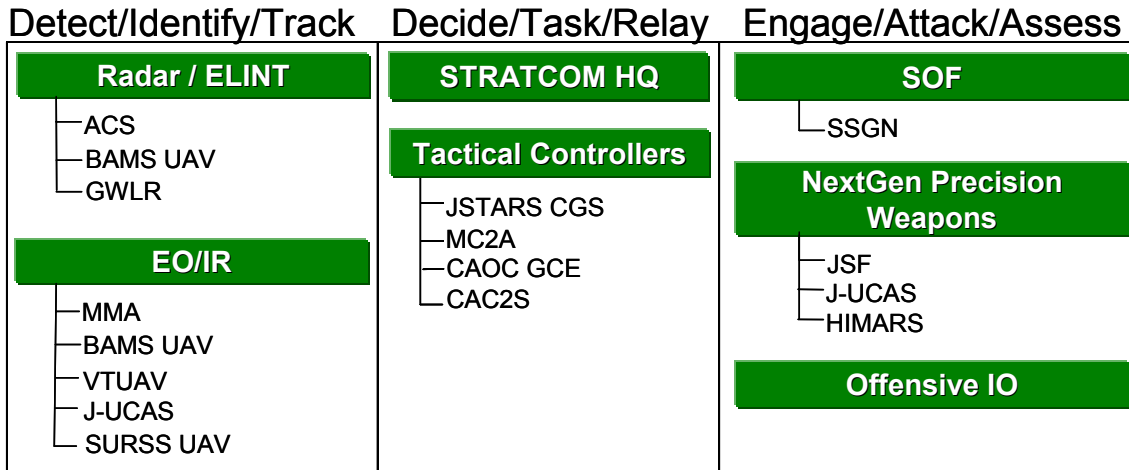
Detect/Identify/Track

Radar / ELINT
ACS
BAMS UAV
GWLR

EO/IR
MMA
BAMS UAV
VTUAV
J-UCAS
SURSS UAV

Decide/Task/Relay

STRATCOM HQ

Tactical Controllers
JSTARS CGS
MC2A
CAOC GCE
CAC2S

Engage/Attack/Assess

SOF
SSGN

NextGen Precision Weapons
JSF
J-UCAS
HIMARS

Offensive IO